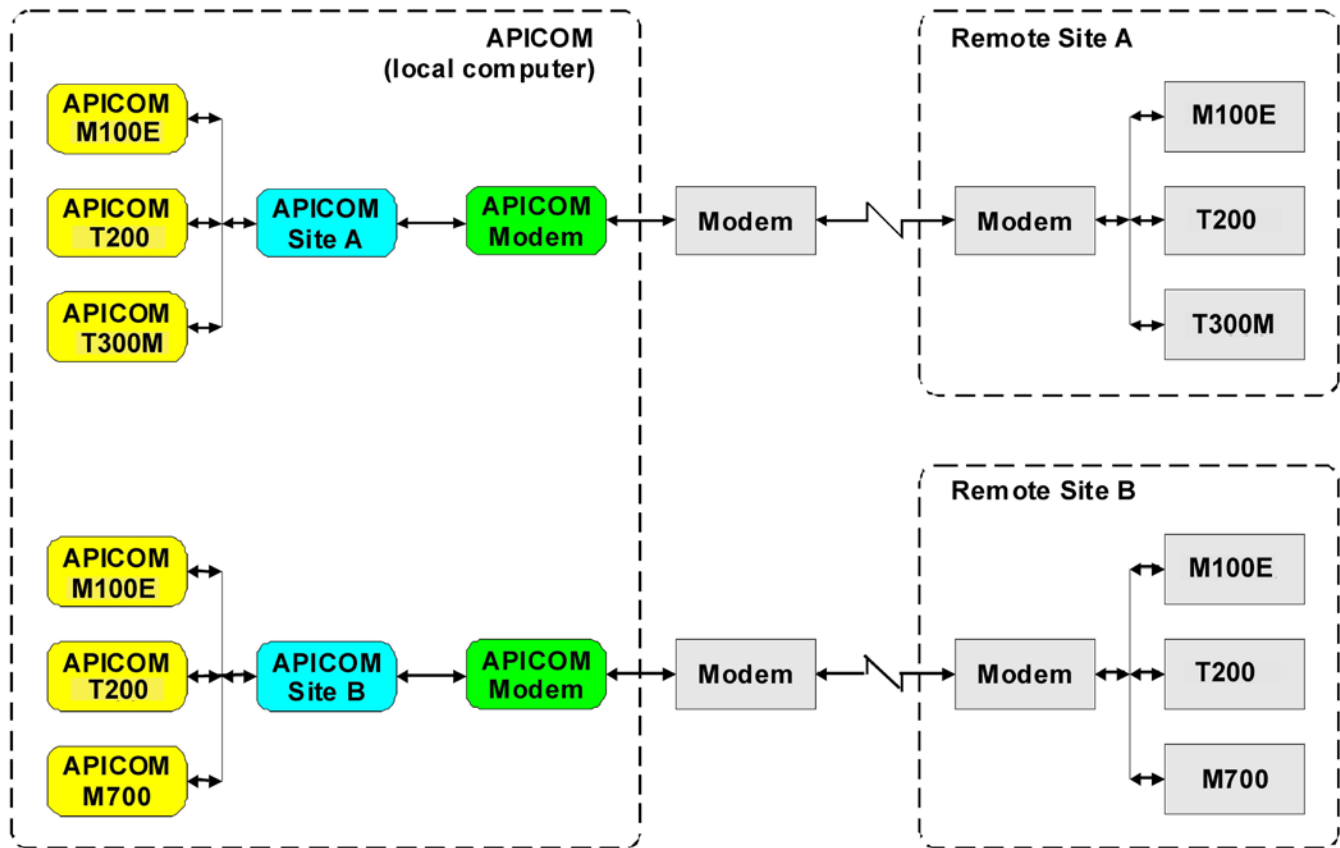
APICOM
(local computer)

APICOM
M100E

APICOM
T200

APICOM
T300M

APICOM
Site A

APICOM
Modem

Modem

Remote Site A

Modem

M100E

T200

T300M

APICOM
M100E

APICOM
T200

APICOM
M700

APICOM
Site B

APICOM
Modem

Modem

Remote Site B

Modem

M100E

T200

M700